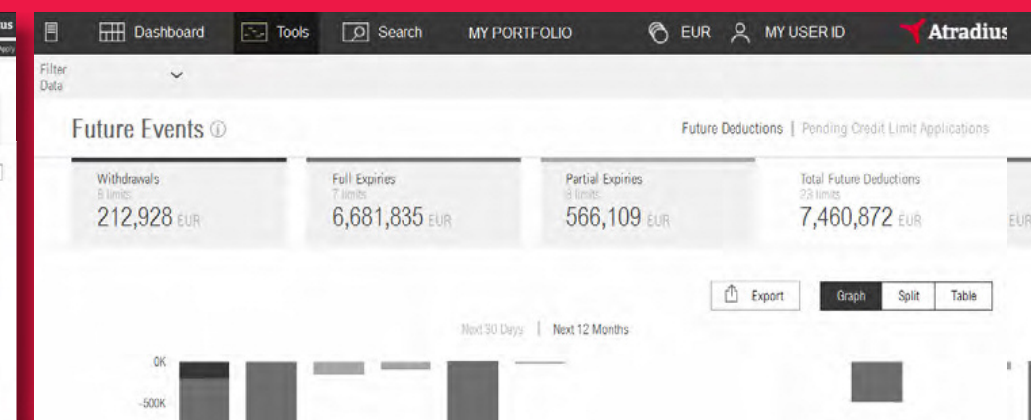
Dashboard Tools Search MY PORTFOLIO EUR MY USER ID Atradius

Filter Data

Future Events ⓘ

Future Deductions | Pending Credit Limit Applications

| Withdrawals 8 limits 212,928 EUR | Full Expiries 7 limits 6,681,835 EUR | Partial Expiries 8 limits 566,109 EUR | Total Future Deductions 23 limits 7,460,872 EUR |
|---|---|---|---|

EUR

Export

Graph Split Table

Next 90 Days | Next 12 Months

0K

-500K